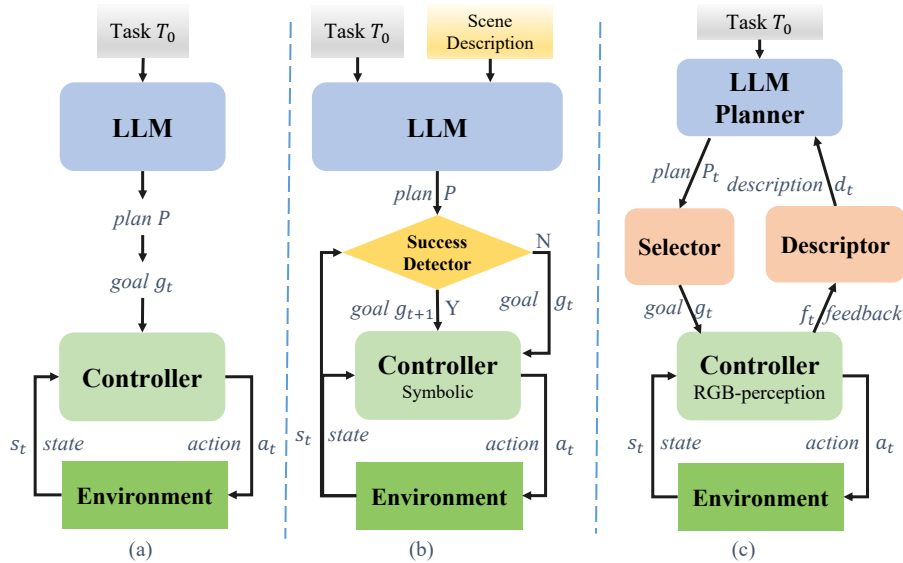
Task $T_0$

LLM

$plan\ P$

$goal\ g_t$

Controller

$s_t$ $state$

$action$ $a_t$

Environment

(a)

Task $T_0$

Scene Description

LLM

$plan\ P$

Success Detector

N

$goal\ g_{t+1}$ Y

$goal\ g_t$

Controller

Symbolic

$s_t$ $state$

$action$ $a_t$

Environment

(b)

Task $T_0$

LLM Planner

$plan\ P_t$

$description\ d_t$

Selector

Descriptor

$goal\ g_t$

$f_t$ $feedback$

Controller

RGB-perception

$s_t$ $state$

$action$ $a_t$

Environment

(c)